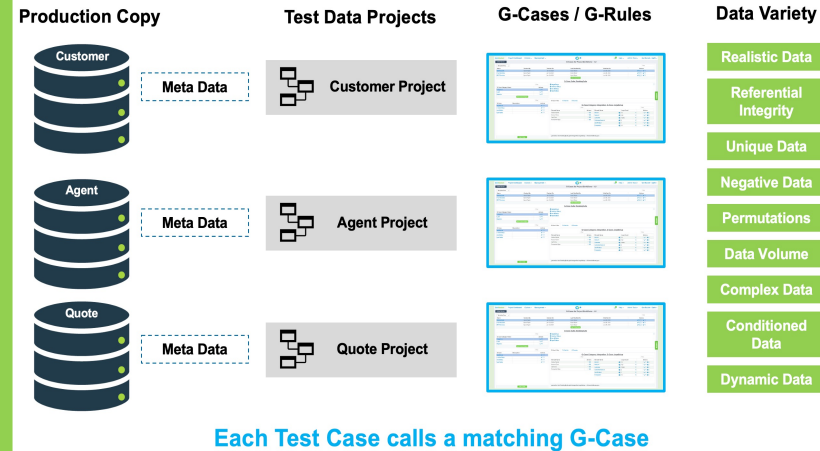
Production Copy

Test Data Projects

G-Cases / G-Rules

Data Variety

Customer

Meta Data

Customer Project

Agent

Meta Data

Agent Project

Quote

Meta Data

Quote Project

Realistic Data

Referential Integrity

Unique Data

Negative Data

Permutations

Data Volume

Complex Data

Conditioned Data

Dynamic Data

Each Test Case calls a matching G-Case